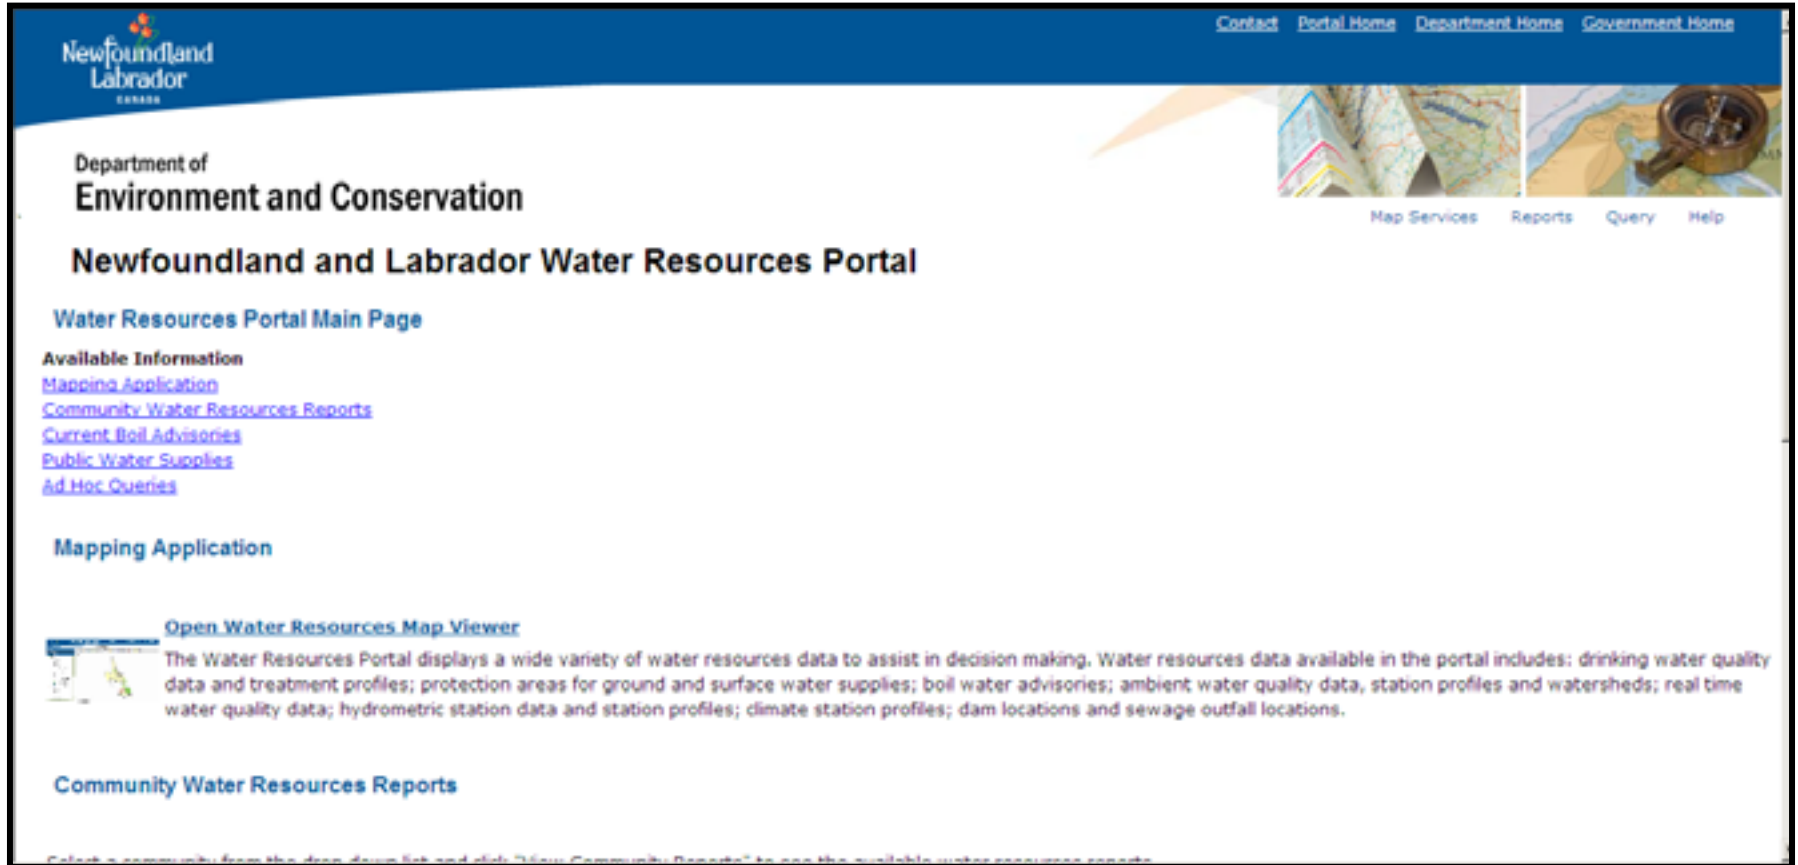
Newfoundland Labrador
CANADA

Contact Portal Home Department Home Government Home

Department of
Environment and Conservation

Map Services Reports Query Help

Newfoundland and Labrador Water Resources Portal

Water Resources Portal Main Page

Available Information
Mapping Application
Community Water Resources Reports
Current Boil Advisories
Public Water Supplies
Ad Hoc Queries

Mapping Application

Open Water Resources Map Viewer
The Water Resources Portal displays a wide variety of water resources data to assist in decision making. Water resources data available in the portal includes: drinking water quality data and treatment profiles; protection areas for ground and surface water supplies; boil water advisories; ambient water quality data, station profiles and watersheds; real time water quality data; hydrometric station data and station profiles; climate station profiles; dam locations and sewage outfall locations.

Community Water Resources Reports

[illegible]